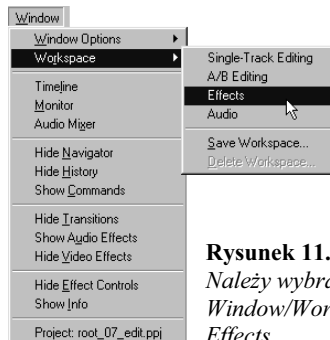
Window

Window Options
Workspace
Timeline
Monitor
Audio Mixer
Hide Navigator
Hide History
Show Commands
Hide Transitions
Show Audio Effects
Hide Video Effects
Hide Effect Controls
Show Info
Project: root_07_edit.ppj

Single-Track Editing
A/B Editing
Effects
Audio
Save Workspace...
Delete Workspace...

Rysunek 11.
Należy wybra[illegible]
Window/Wor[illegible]
Effects